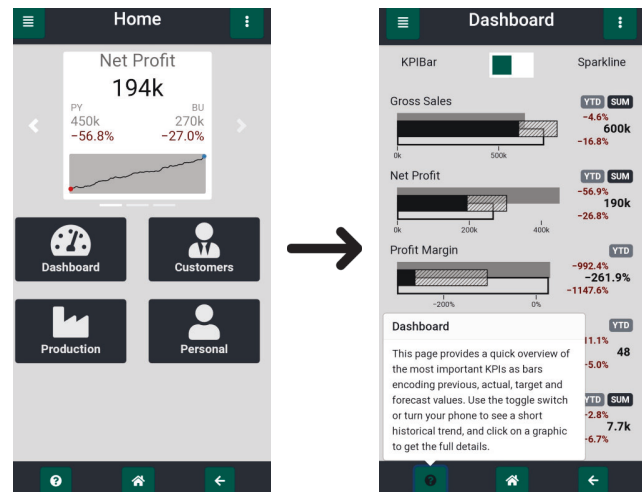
Home

Net Profit
194k
PY
450k
−56.8%
BU
270k
−27.0%

Dashboard
Customers
Production
Personal

Dashboard

KPIBar
Sparkline

Gross Sales
YTD SUM
-4.6%
600k
-16.8%
0k
500k

Net Profit
YTD SUM
-56.9%
190k
-26.8%
0k
200k
400k

Profit Margin
YTD
-992.4%
-261.9%
-1147.6%
-200%
0%

YTD
11.1%
48
5.0%

YTD SUM
-2.8%
7.7k
-6.7%

Dashboard
This page provides a quick overview of the most important KPIs as bars encoding previous, actual, target and forecast values. Use the toggle switch or turn your phone to see a short historical trend, and click on a graphic to get the full details.